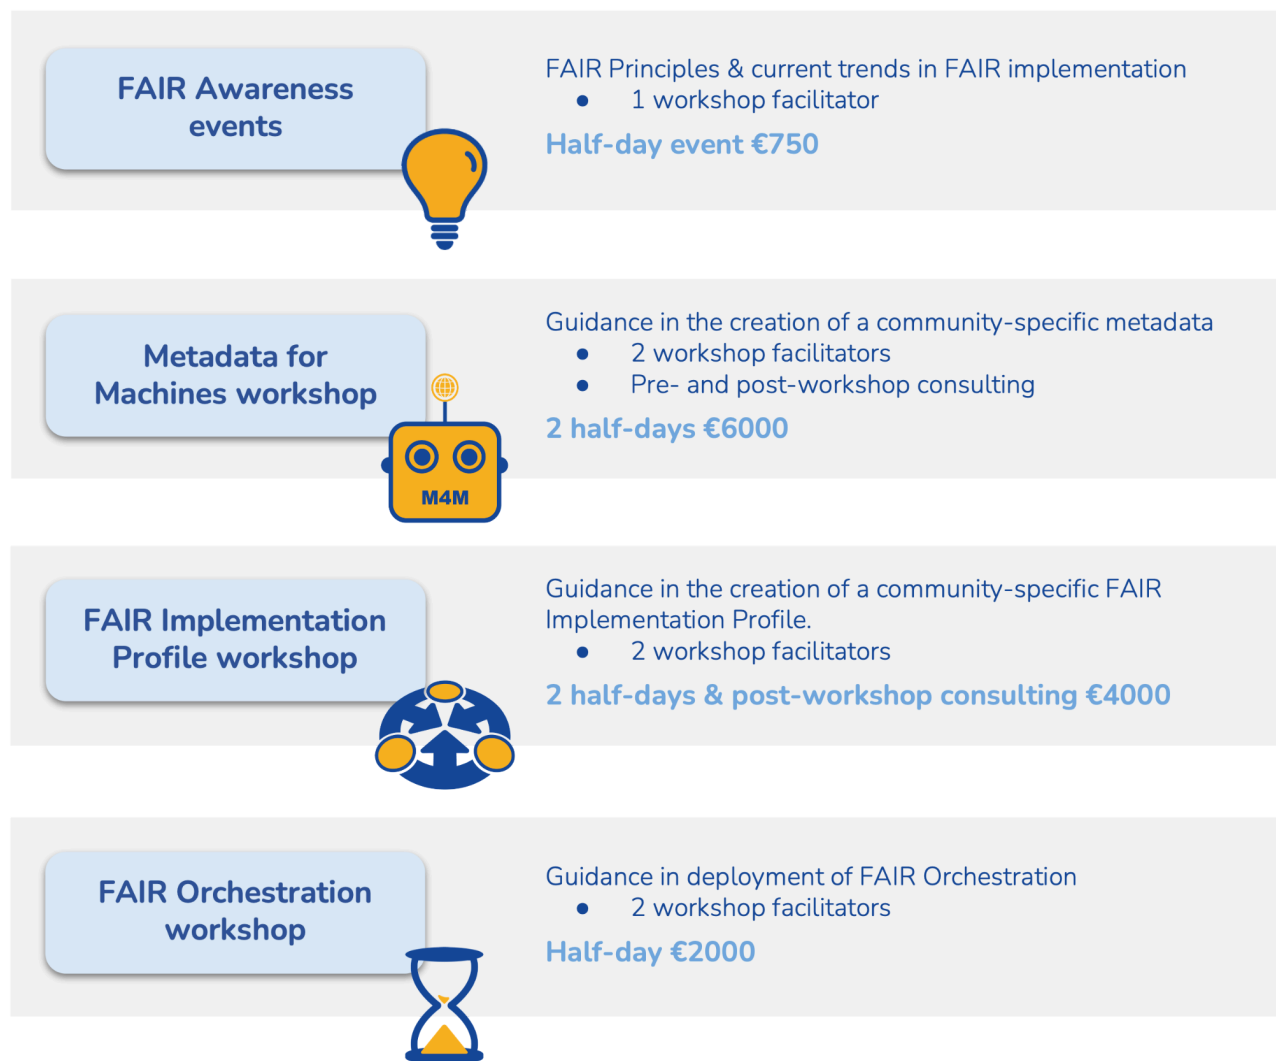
FAIR Awareness events

FAIR Principles & current trends in FAIR implementation
- 1 workshop facilitator

Half-day event €750

Metadata for Machines workshop

M4M

Guidance in the creation of a community-specific metadata
- 2 workshop facilitators
- Pre- and post-workshop consulting

2 half-days €6000

FAIR Implementation Profile workshop

Guidance in the creation of a community-specific FAIR Implementation Profile.
- 2 workshop facilitators

2 half-days & post-workshop consulting €4000

FAIR Orchestration workshop

Guidance in deployment of FAIR Orchestration
- 2 workshop facilitators

Half-day €2000